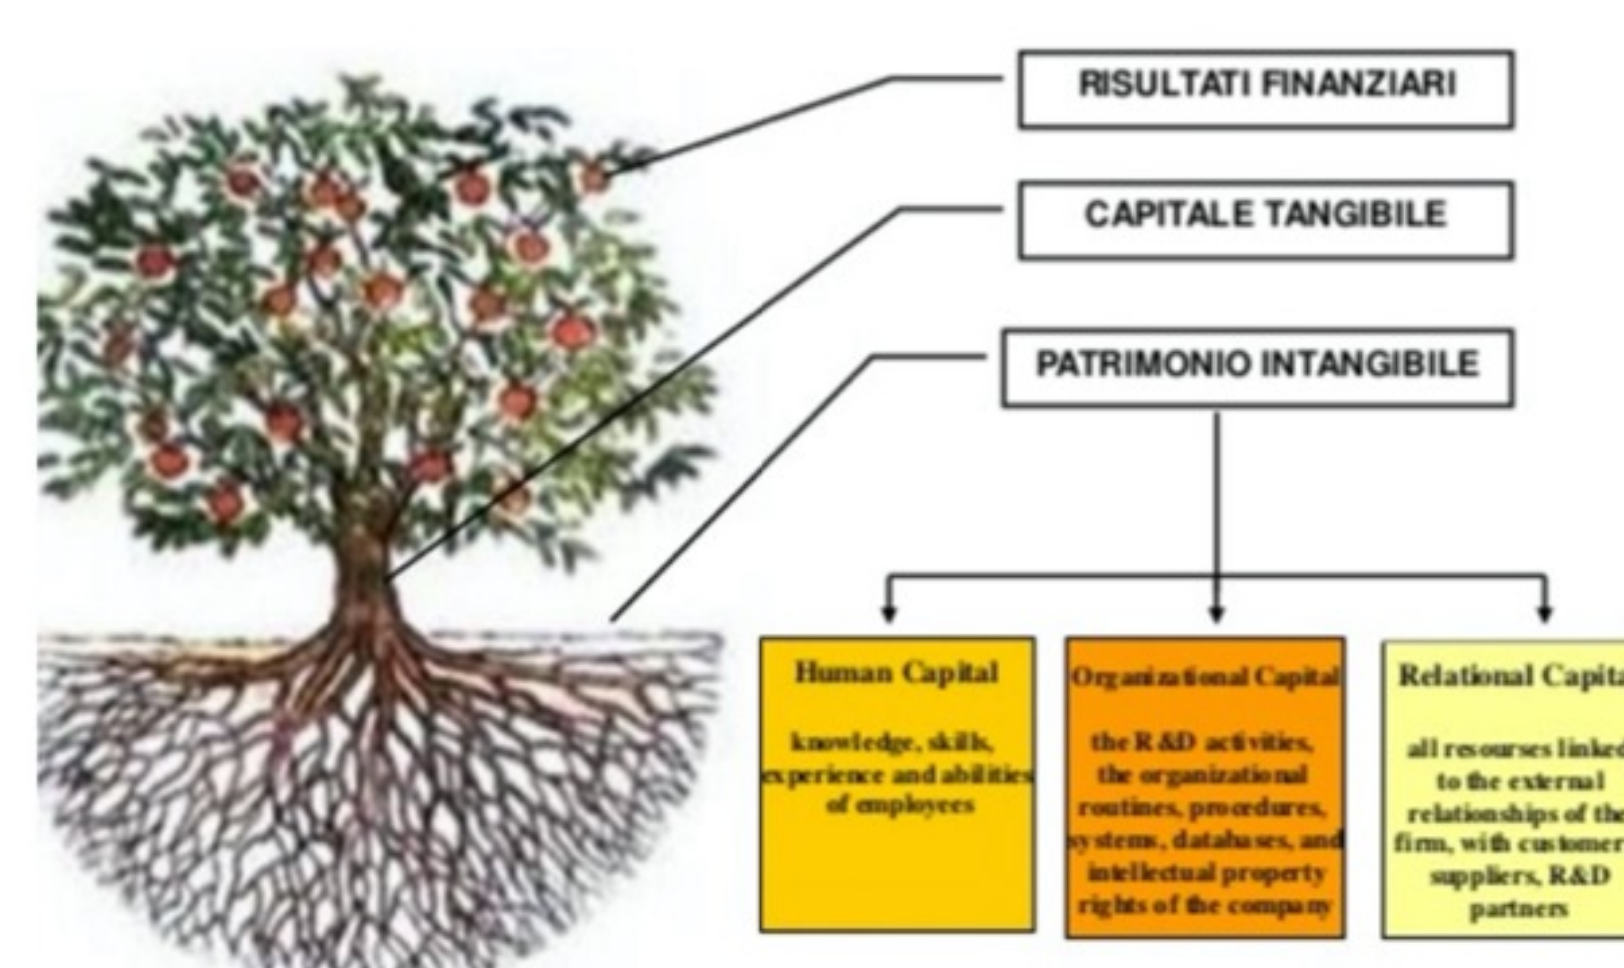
RISULTATI FINANZIARI

CAPITALE TANGIBILE

PATRIMONIO INTANGIBILE

Human Capital

knowledge, skills, experience and abilities of employees

Organizational Capital

the R&D activities, the organizational routines, procedures, systems, databases, and intellectual property rights of the company

Relational Capita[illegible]

all resourses linke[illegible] to the external relationships of the firm, with customer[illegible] suppliers, R&D partners